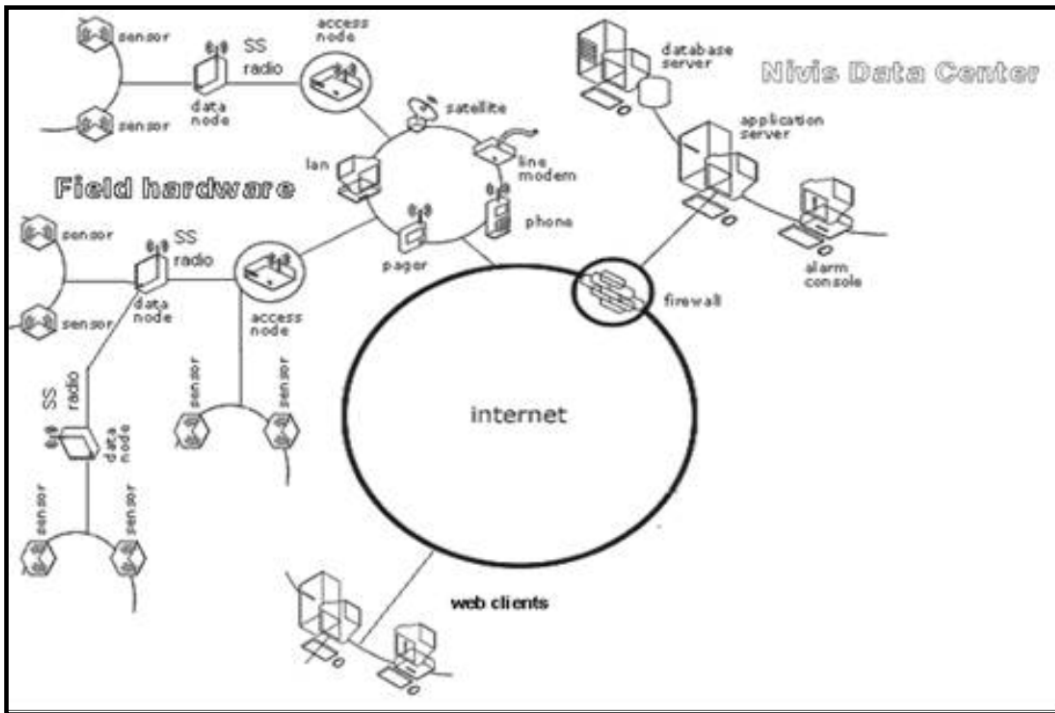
sensor

sensor

SS radio

data node

access node

satellite

lan

line modem

phone

pager

Field hardware

sensor

sensor

SS radio

data node

access node

sensor

sensor

SS radio

data node

sensor

sensor

database server

Nivis Data Center

application server

alarm console

firewall

internet

web clients